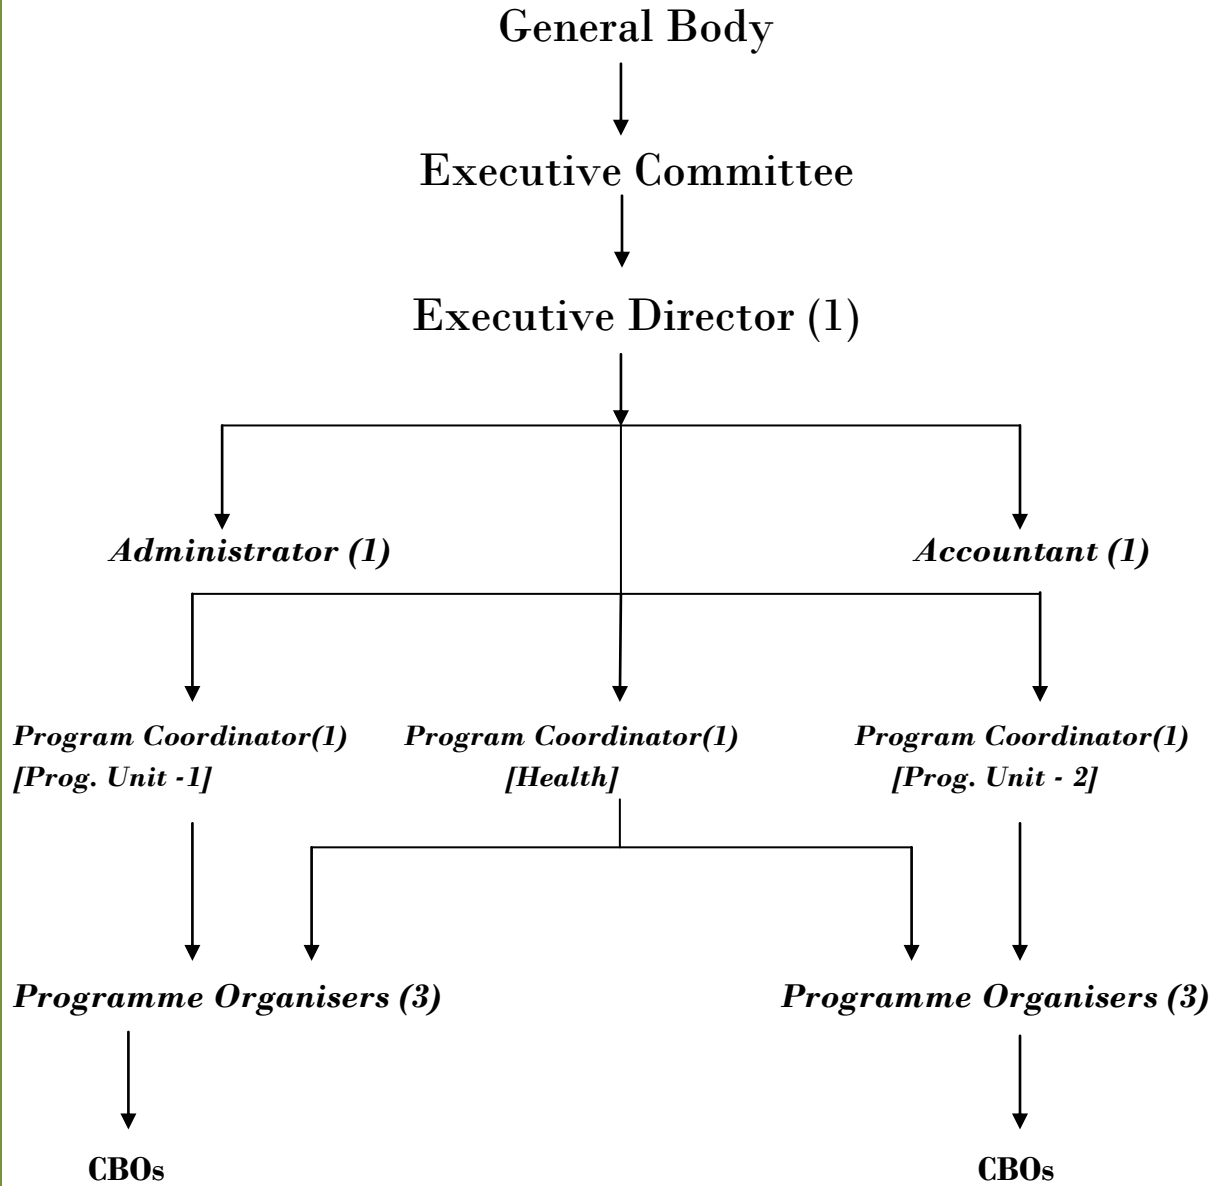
General Body

Executive Committee

Executive Director (1)

*Administrator (1)*

*Accountant (1)*

***Program Coordinator(1) [Prog. Unit -1]***

***Program Coordinator(1) [Health]***

***Program Coordinator(1) [Prog. Unit - 2]***

***Programme Organisers (3)***

***Programme Organisers (3)***

**CBOs**

**CBOs**